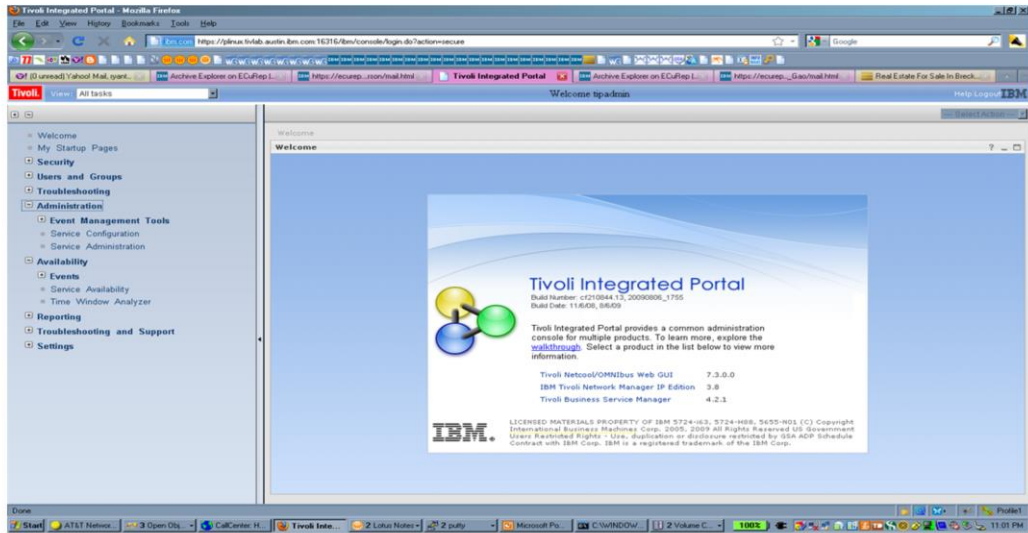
Tivoli Integrated Portal - Mozilla Firefox

File Edit View History Bookmarks Tools Help

ibm.com https://plinux.tivlab.austin.ibm.com:16316/ibm/console/login.do?action=secure

Google

(0 unread) Yahoo! Mail, ryant... | Archive Explorer on ECuRep |... | https://ecurep...rson/mail.html | Tivoli Integrated Portal | Archive Explorer on ECuRep |... | https://ecurep..._Gao/mail.html | Real Estate For Sale In Breck...

Tivoli. View: All tasks

Welcome tipadmin

Help Logout IBM

Select Action

Welcome
My Startup Pages
Security
Users and Groups
Troubleshooting
Administration
Event Management Tools
Service Configuration
Service Administration
Availability
Events
Service Availability
Time Window Analyzer
Reporting
Troubleshooting and Support
Settings

Welcome

Welcome

Tivoli Integrated Portal
Build Number: cf210844.13, 20090806_1755
Build Date: 11/6/08, 8/6/09

Tivoli Integrated Portal provides a common administration console for multiple products. To learn more, explore the walkthrough. Select a product in the list below to view more information.

| | |
|---|---|
| Tivoli Netcool/OMNIbus Web GUI | 7.3.0.0 |
| IBM Tivoli Network Manager IP Edition | 3.8 |
| Tivoli Business Service Manager | 4.2.1 |

IBM.

LICENSED MATERIALS PROPERTY OF IBM 5724-i63, 5724-H88, 5655-N01 (C) Copyright International Business Machines Corp. 2005, 2009 All Rights Reserved US Government Users Restricted Rights - Use, duplication or disclosure restricted by GSA ADP Schedule Contract with IBM Corp. IBM is a registered trademark of the IBM Corp.

Done

Profile1

Start | AT&T Networ... | 3 Open Obj... | CallCenter: H... | Tivoli Inte... | 2 Lotus Notes | 2 putty | Microsoft Po... | C:\WINDOW... | 2 Volume C... | 100% | 11:01 PM